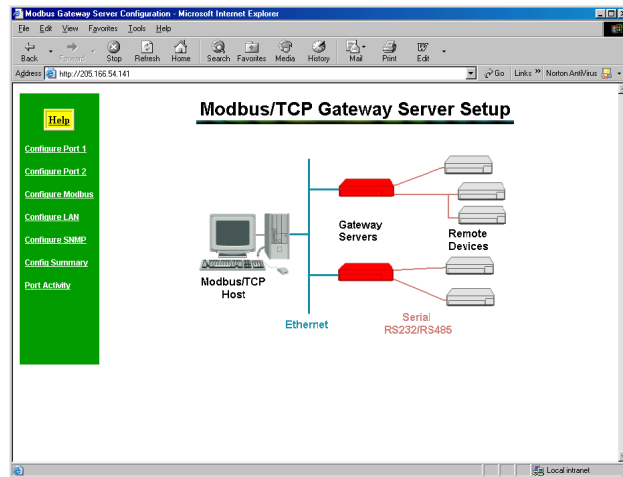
Modbus Gateway Server Configuration - Microsoft Internet Explorer

File Edit View Favorites Tools Help

Back Forward Stop Refresh Home Search Favorites Media History Mail Print Edit

Address http://205.166.54.141

Go Links » Norton AntiVirus

Help

Configure Port 1

Configure Port 2

Configure Modbus

Configure LAN

Configure SNMP

Config Summary

Port Activity

Modbus/TCP Gateway Server Setup

Gateway Servers

Remote Devices

Modbus/TCP Host

Ethernet

Serial RS232/RS485

Local intranet